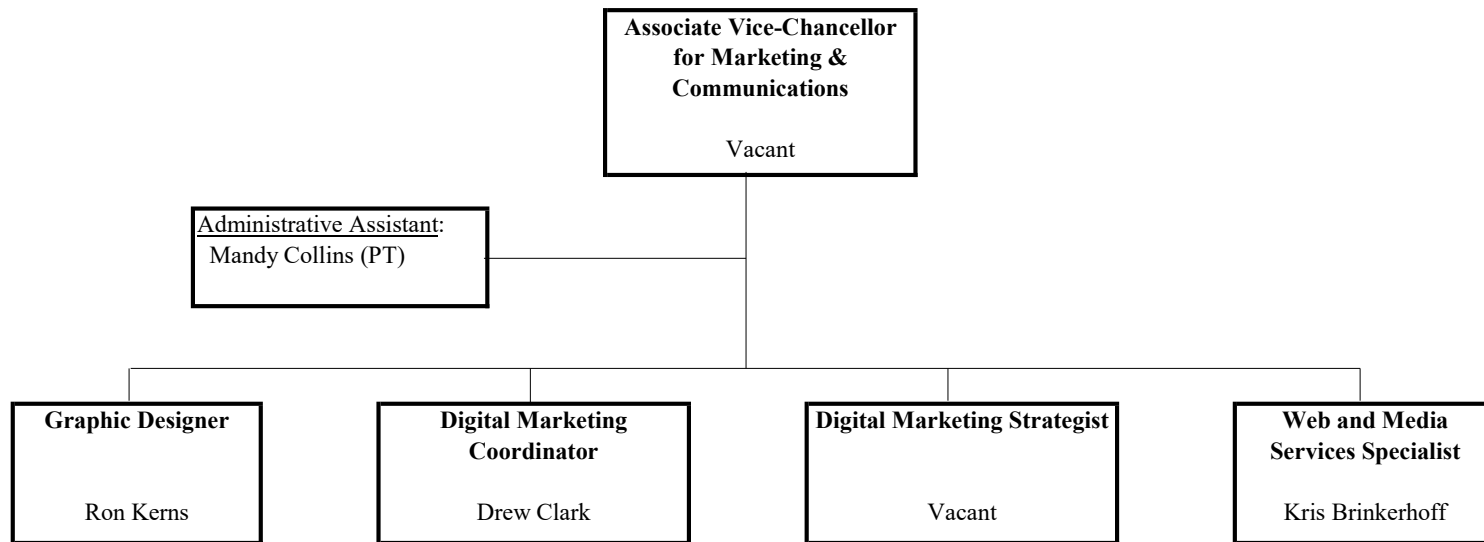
Associate Vice-Chancellor for Marketing & Communications

Vacant

Administrative Assistant:
Mandy Collins (PT)

Graphic Designer

Ron Kerns

Digital Marketing Coordinator

Drew Clark

Digital Marketing Strategist

Vacant

Web and Media Services Specialist

Kris Brinkerhoff